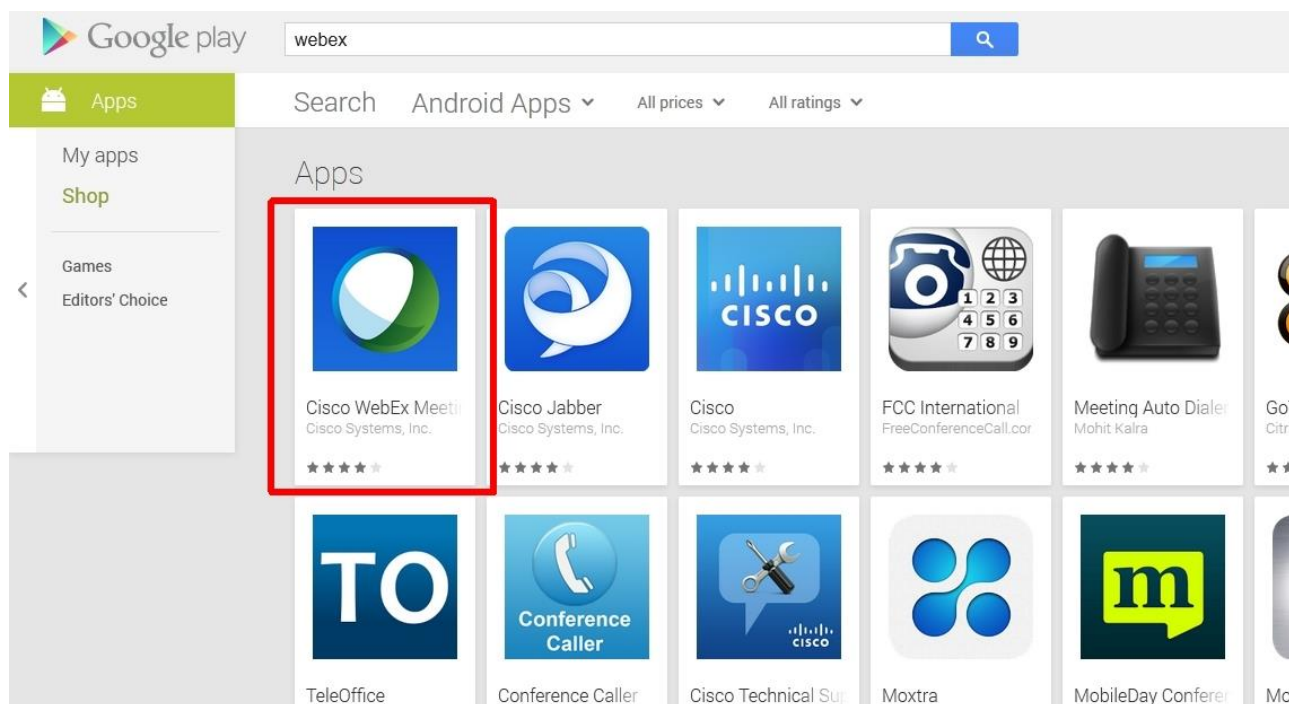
Google play

webex

Apps

Search Android Apps All prices All ratings

My apps
Shop

Games
Editors' Choice

Apps

Cisco WebEx Meeti
Cisco Systems, Inc.

Cisco Jabber
Cisco Systems, Inc.

CISCO
Cisco
Cisco Systems, Inc.

1 2 3
4 5 6
7 8 9
FCC International
FreeConferenceCall.cor

Meeting Auto Diale
Mohit Kalra

Go
Citr

TO
TeleOffice

Conference Caller
Conference Caller

cisco
Cisco Technical Su

Moxtra

m
MobileDay Confere

Mo